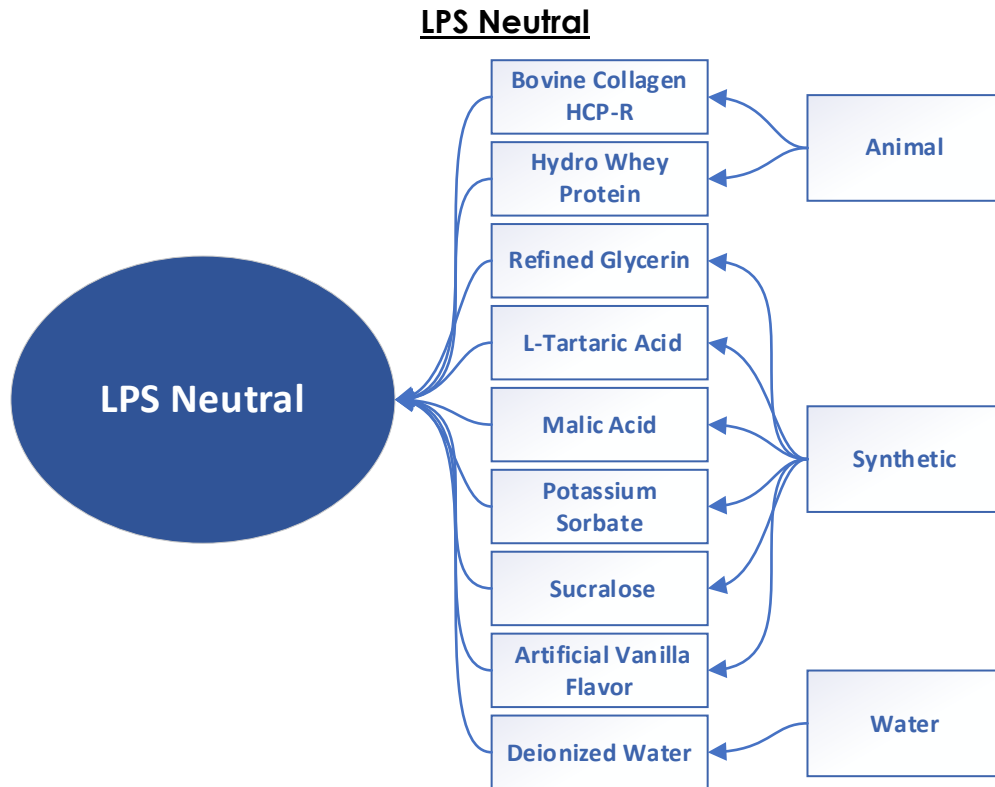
LPS Neutral

LPS Neutral

Bovine Collagen HCP-R

Hydro Whey Protein

Refined Glycerin

L-Tartaric Acid

Malic Acid

Potassium Sorbate

Sucralose

Artificial Vanilla Flavor

Deionized Water

Animal

Synthetic

Water